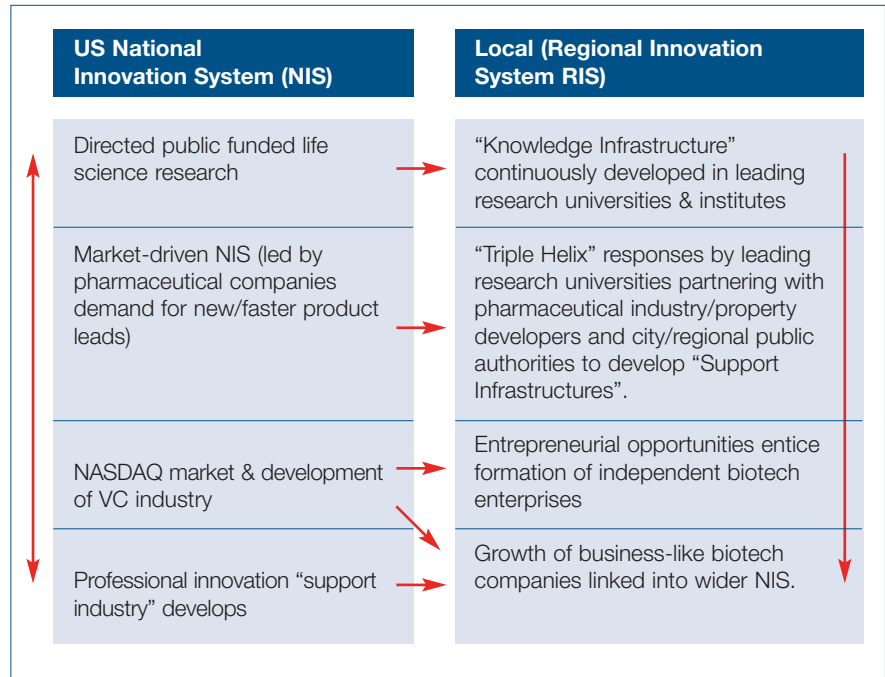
| US National Innovation System (NIS) | Local (Regional Innovation System RIS) |
|---|---|
| Directed public funded life science research | “Knowledge Infrastructure” continuously developed in leading research universities & institutes |
| Market-driven NIS (led by pharmaceutical companies demand for new/faster product leads) | “Triple Helix” responses by leading research universities partnering with pharmaceutical industry/property developers and city/regional public authorities to develop “Support Infrastructures”. |
| NASDAQ market & development of VC industry | Entrepreneurial opportunities entice formation of independent biotech enterprises |
| Professional innovation “support industry” develops | Growth of business-like biotech companies linked into wider NIS. |